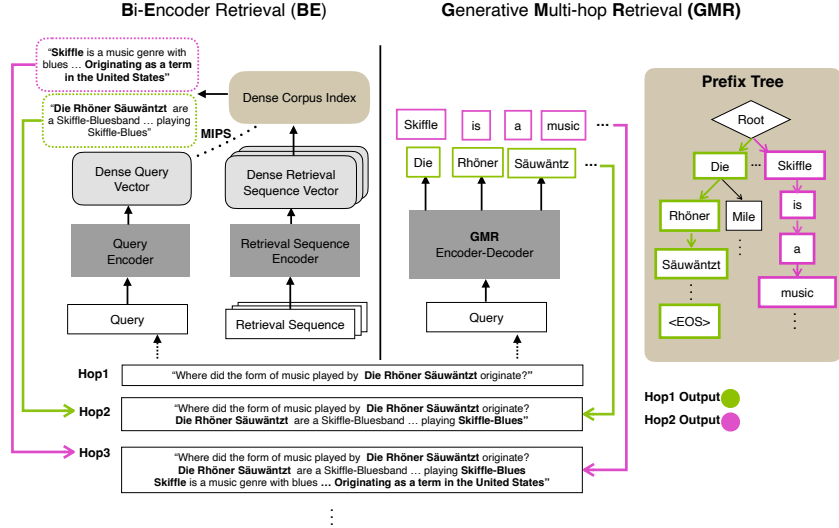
Bi-Encoder Retrieval (BE)

Generative Multi-hop Retrieval (GMR)

"Skiffle is a music genre with blues … Originating as a term in the United States"

"Die Rhöner Säuwäntzt are a Skiffle-Bluesband … playing Skiffle-Blues"

Dense Corpus Index

MIPS

Dense Query Vector

Dense Retrieval Sequence Vector

Query Encoder

Retrieval Sequence Encoder

Query

Retrieval Sequence

Skiffle is a music …

Die Rhöner Säuwäntz …

GMR Encoder-Decoder

Query

Prefix Tree

Root

Die

…

Skiffle

Rhöner

Mile

is

⋮

a

Säuwäntzt

music

⋮

⋮

<EOS>

Hop1 "Where did the form of music played by Die Rhöner Säuwäntzt originate?"

Hop2 "Where did the form of music played by Die Rhöner Säuwäntzt originate? Die Rhöner Säuwäntzt are a Skiffle-Bluesband … playing Skiffle-Blues"

Hop3 "Where did the form of music played by Die Rhöner Säuwäntzt originate? Die Rhöner Säuwäntzt are a Skiffle-Bluesband … playing Skiffle-Blues Skiffle is a music genre with blues … Originating as a term in the United States"

Hop1 Output

Hop2 Output

⋮